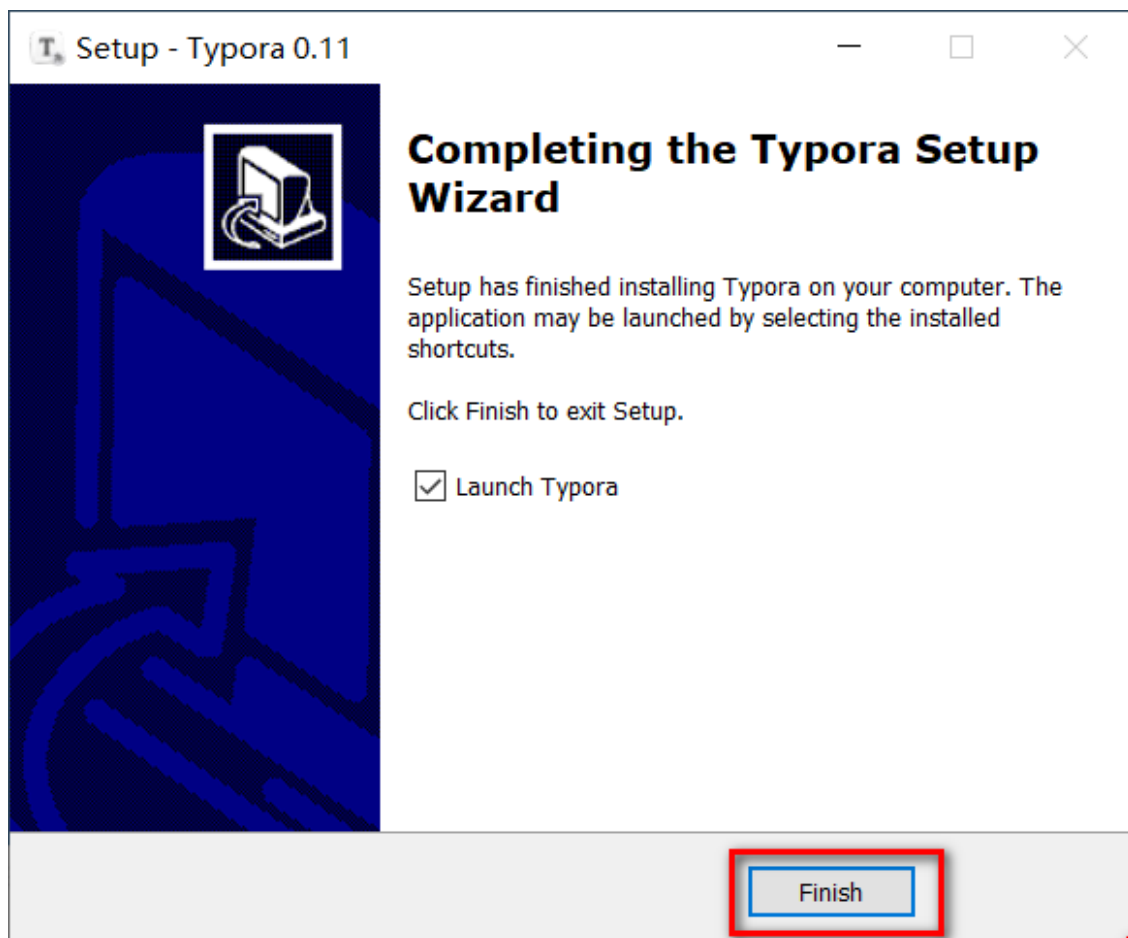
Setup - Typora 0.11

Completing the Typora Setup Wizard

Setup has finished installing Typora on your computer. The application may be launched by selecting the installed shortcuts.

Click Finish to exit Setup.

Launch Typora

Finish